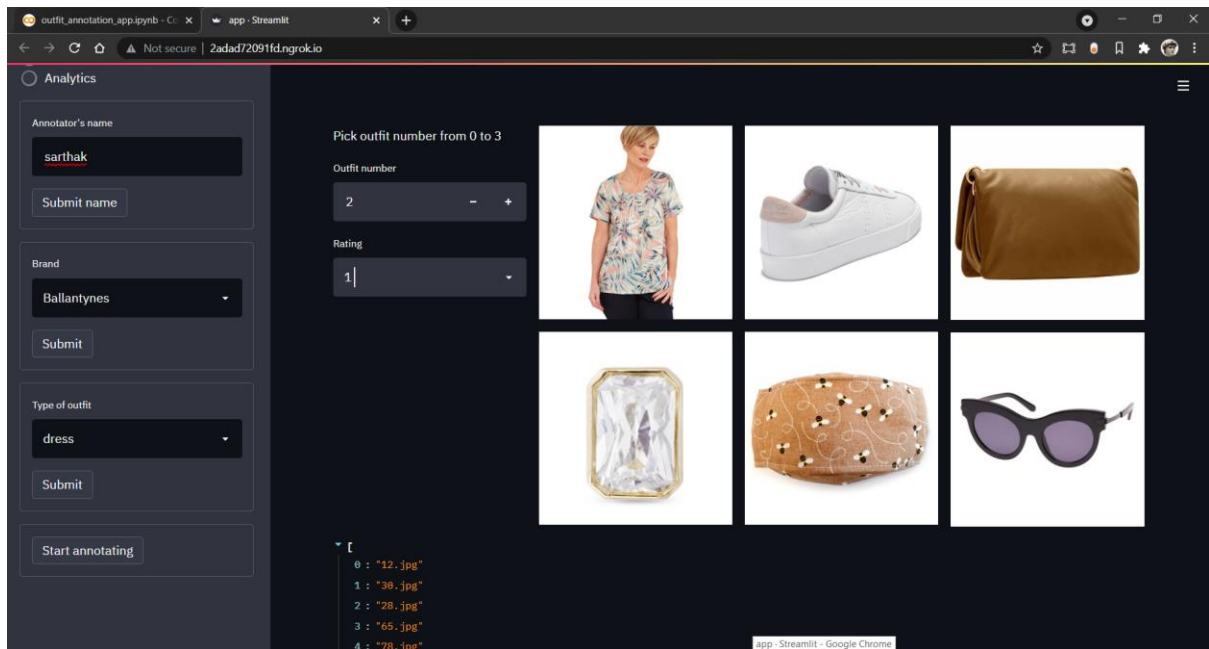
outfit_annotation_app.ipynb - Co ×
app · Streamlit ×
+
Not secure | 2adad72091fd.ngrok.io

Analytics

Annotator's name
sarthak
Submit name

Brand
Ballantynes
Submit

Type of outfit
dress
Submit

Start annotating

Pick outfit number from 0 to 3
Outfit number
2
−
+
Rating
1

[
0 : "12.jpg"
1 : "30.jpg"
2 : "28.jpg"
3 : "65.jpg"
4 : "78.jpg"

app · Streamlit - Google Chrome